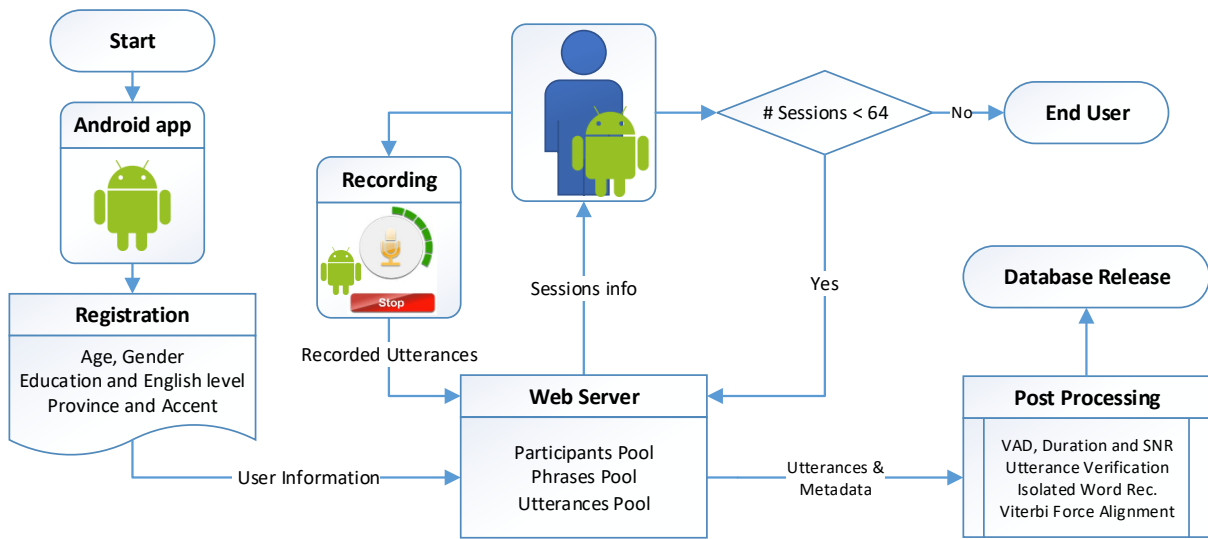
Start

Android app

Registration

Age, Gender
Education and English level
Province and Accent

User Information

Recording

Stop

Recorded Utterances

Sessions info

# Sessions < 64

No

End User

Yes

Web Server

Participants Pool
Phrases Pool
Utterances Pool

Utterances &
Metadata

Database Release

Post Processing

VAD, Duration and SNR
Utterance Verification
Isolated Word Rec.
Viterbi Force Alignment